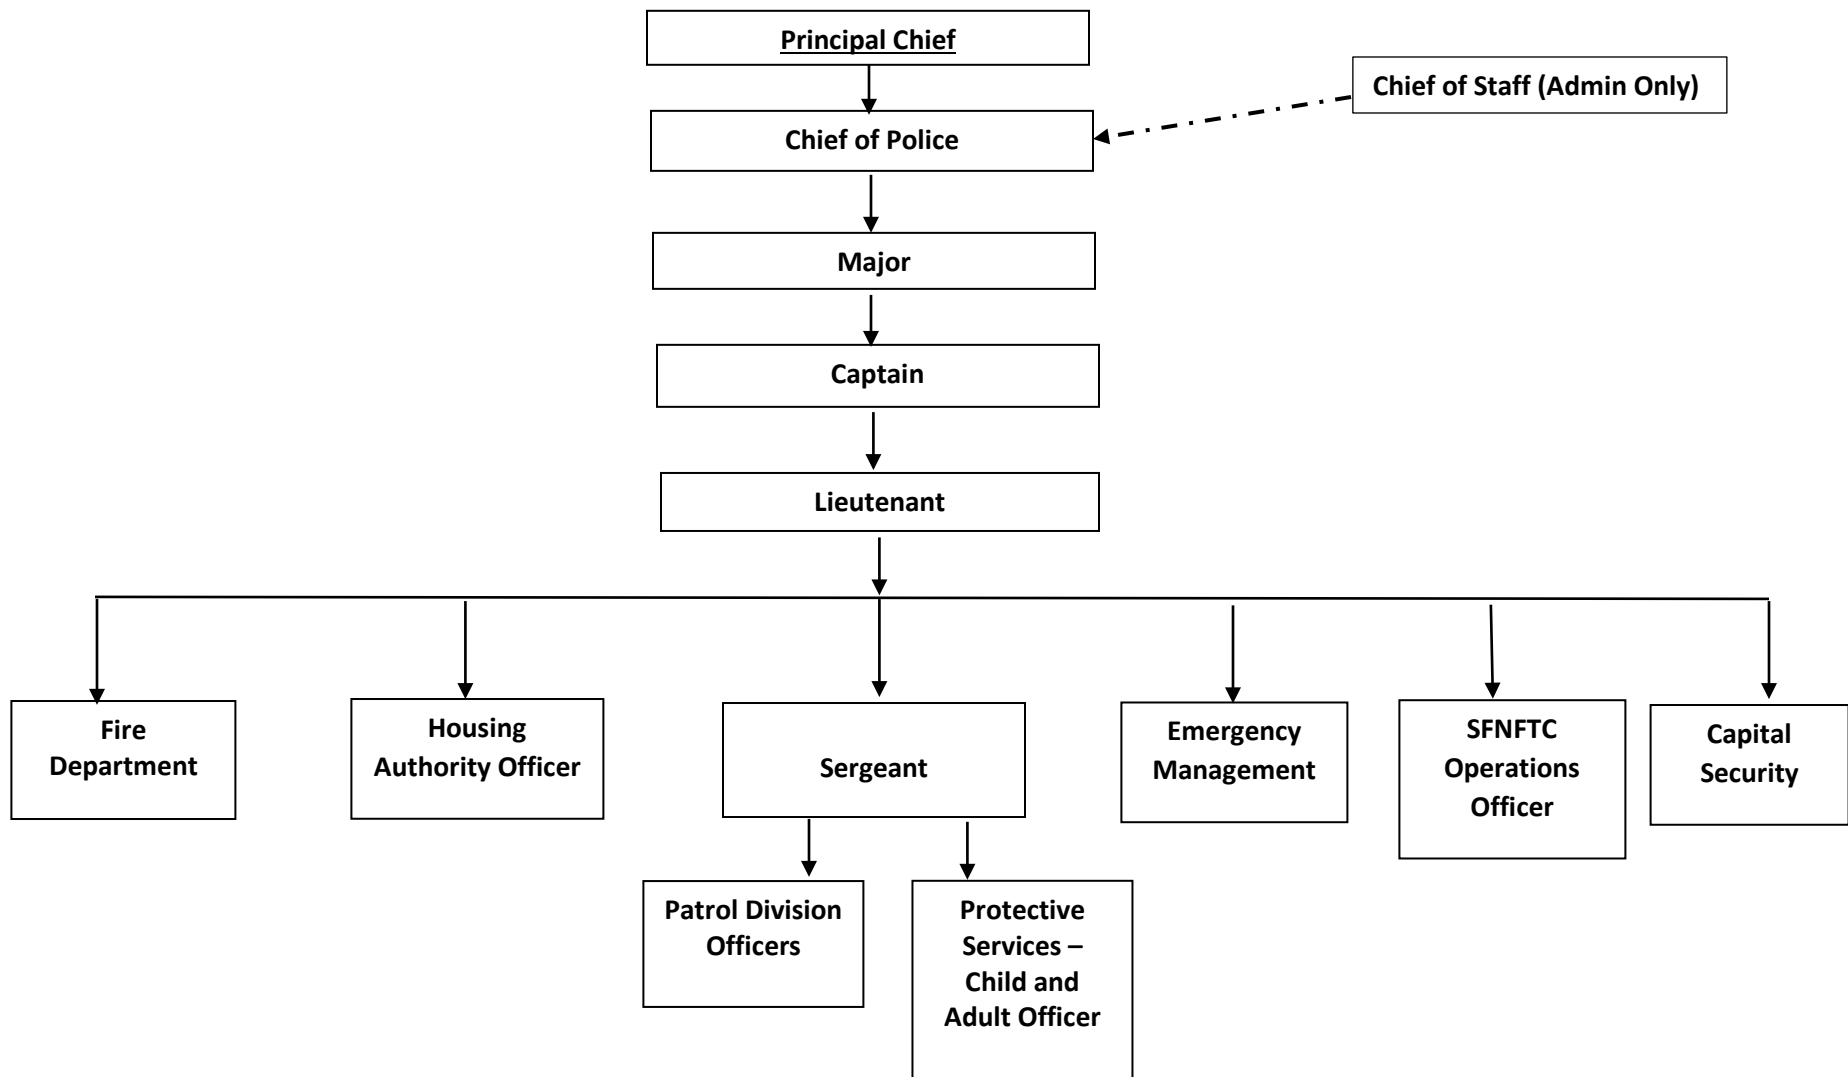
Principal Chief

Chief of Staff (Admin Only)

Chief of Police

Major

Captain

Lieutenant

Fire Department

Housing Authority Officer

Sergeant

Emergency Management

SFNFTC Operations Officer

Capital Security

Patrol Division Officers

Protective Services – Child and Adult Officer